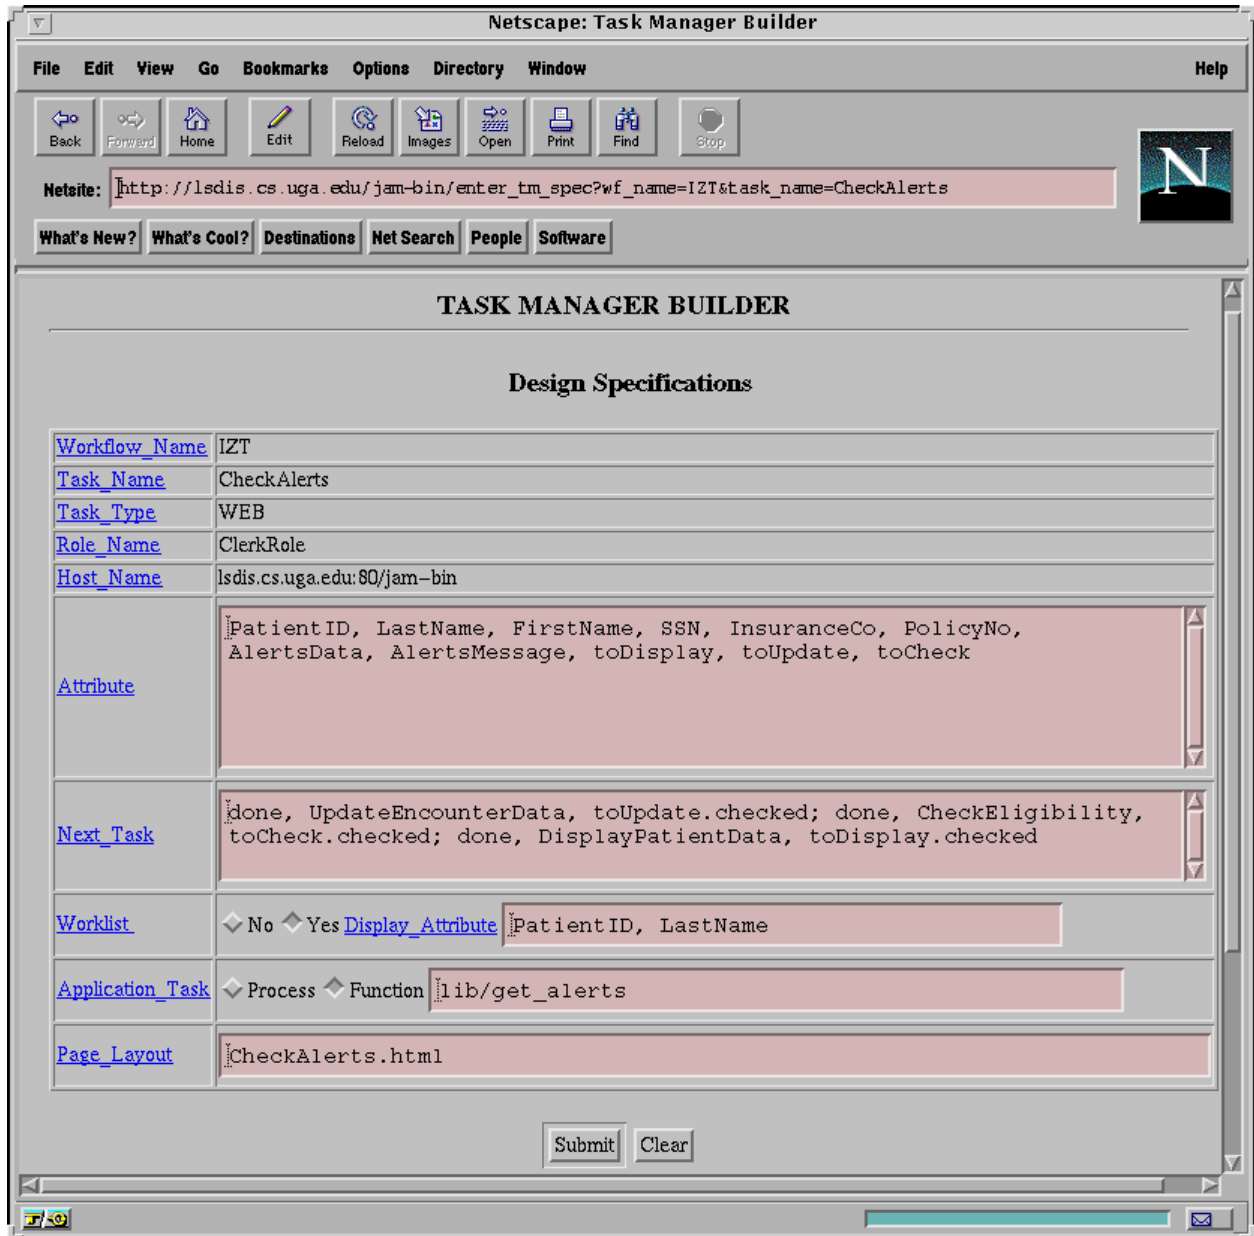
Netscape: Task Manager Builder

File Edit View Go Bookmarks Options Directory Window Help

Back Forward Home Edit Reload Images Open Print Find Stop

Netsite: http://lsdis.cs.uga.edu/jam-bin/enter_tm_spec?wf_name=IZT&task_name=CheckAlerts

What's New? What's Cool? Destinations Net Search People Software

TASK MANAGER BUILDER

Design Specifications

| | |
|---|---|
| Workflow_Name | IZT |
| Task_Name | CheckAlerts |
| Task_Type | WEB |
| Role_Name | ClerkRole |
| Host_Name | lsdis.cs.uga.edu:80/jam-bin |
| Attribute | PatientID, LastName, FirstName, SSN, InsuranceCo, PolicyNo, AlertsData, AlertsMessage, toDisplay, toUpdate, toCheck |
| Next_Task | done, UpdateEncounterData, toUpdate.checked; done, CheckEligibility, toCheck.checked; done, DisplayPatientData, toDisplay.checked |
| Worklist | No Yes Display_Attribute PatientID, LastName |
| Application_Task | Process Function lib/get_alerts |
| Page_Layout | CheckAlerts.html |

Submit Clear